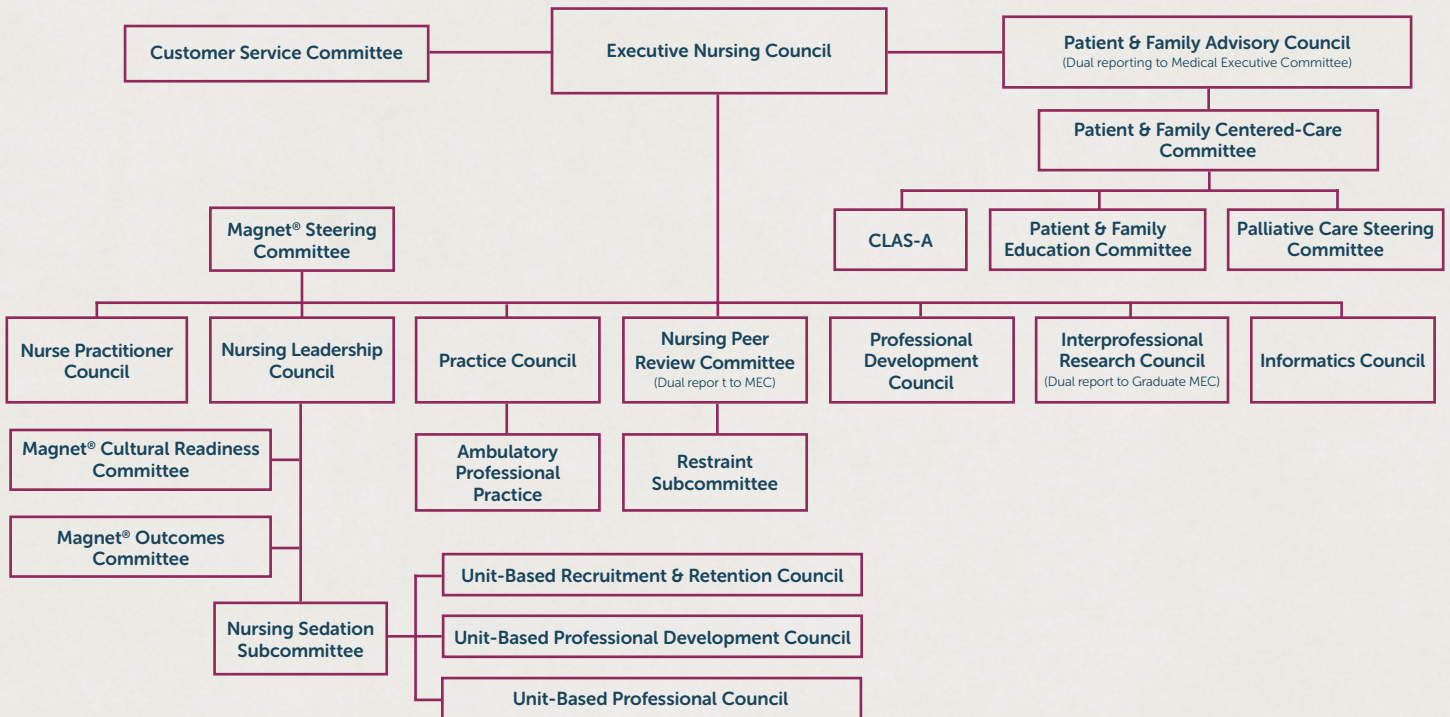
Customer Service Committee

Executive Nursing Council

Patient & Family Advisory Council
(Dual reporting to Medical Executive Committee)

Patient & Family Centered-Care Committee

CLAS-A

Patient & Family Education Committee

Palliative Care Steering Committee

Magnet® Steering Committee

Nurse Practitioner Council

Nursing Leadership Council

Practice Council

Nursing Peer Review Committee
(Dual repor t to MEC)

Professional Development Council

Interprofessional Research Council
(Dual report to Graduate MEC)

Informatics Council

Magnet® Cultural Readiness Committee

Ambulatory Professional Practice

Restraint Subcommittee

Magnet® Outcomes Committee

Unit-Based Recruitment & Retention Council

Nursing Sedation Subcommittee

Unit-Based Professional Development Council

Unit-Based Professional Council